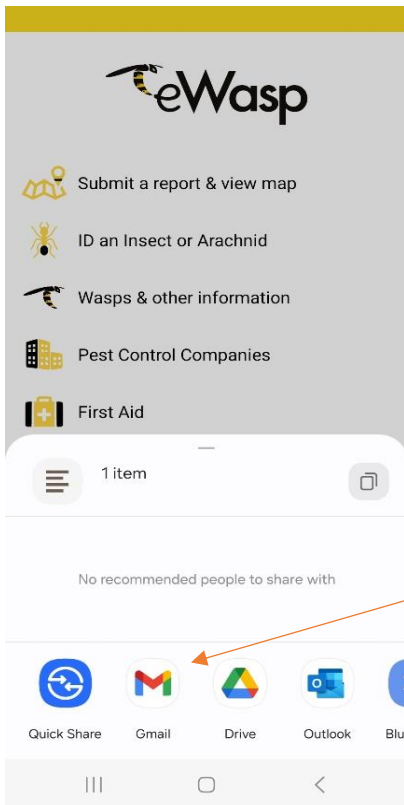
eWasp

Submit a report & view map

ID an Insect or Arachnid

Wasps & other information

Pest Control Companies

First Aid

1 item

No recommended people to share with

Quick Share

Gmail

Drive

Outlook

Blu